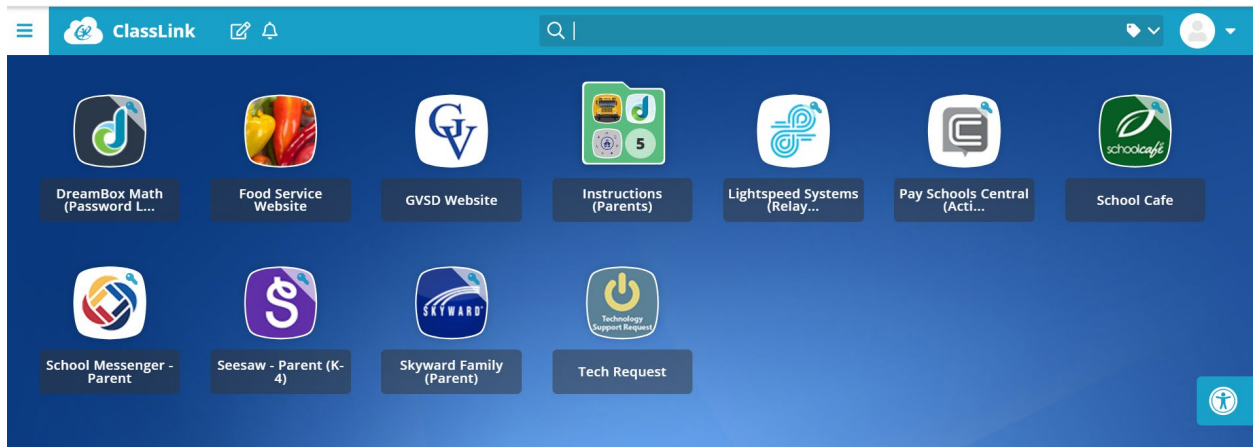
ClassLink

DreamBox Math (Password L...

Food Service Website

GV

GVSD Website

5

Instructions (Parents)

Lightspeed Systems (Relay...

Pay Schools Central (Acti...

schoolcafé

School Cafe

School Messenger - Parent

Seesaw - Parent (K-4)

SKYWARD

Skyward Family (Parent)

Technology Support Request

Tech Request